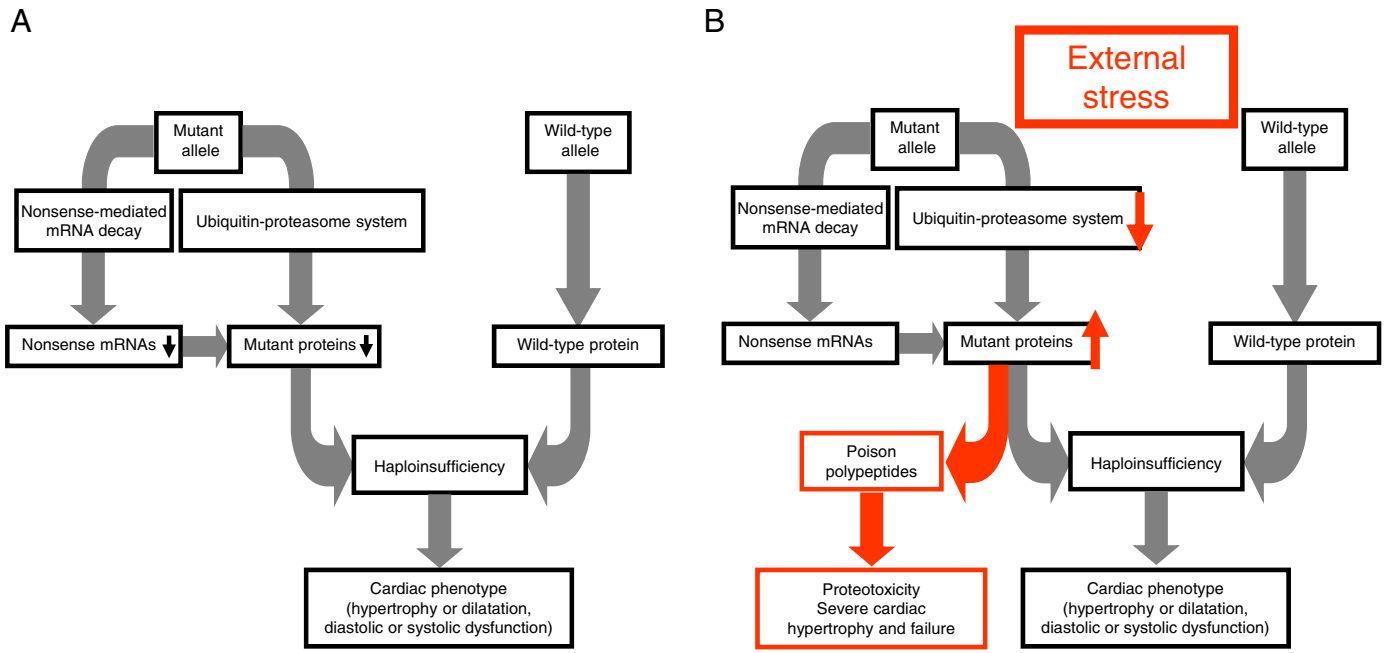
A

Mutant allele

Nonsense-mediated mRNA decay

Ubiquitin-proteasome system

Wild-type allele

Nonsense mRNAs

Mutant proteins

Wild-type protein

Haploinsufficiency

Cardiac phenotype (hypertrophy or dilatation, diastolic or systolic dysfunction)

B

External stress

Mutant allele

Nonsense-mediated mRNA decay

Ubiquitin-proteasome system

Wild-type allele

Nonsense mRNAs

Mutant proteins

Wild-type protein

Poison polypeptides

Haploinsufficiency

Proteotoxicity Severe cardiac hypertrophy and failure

Cardiac phenotype (hypertrophy or dilatation, diastolic or systolic dysfunction)